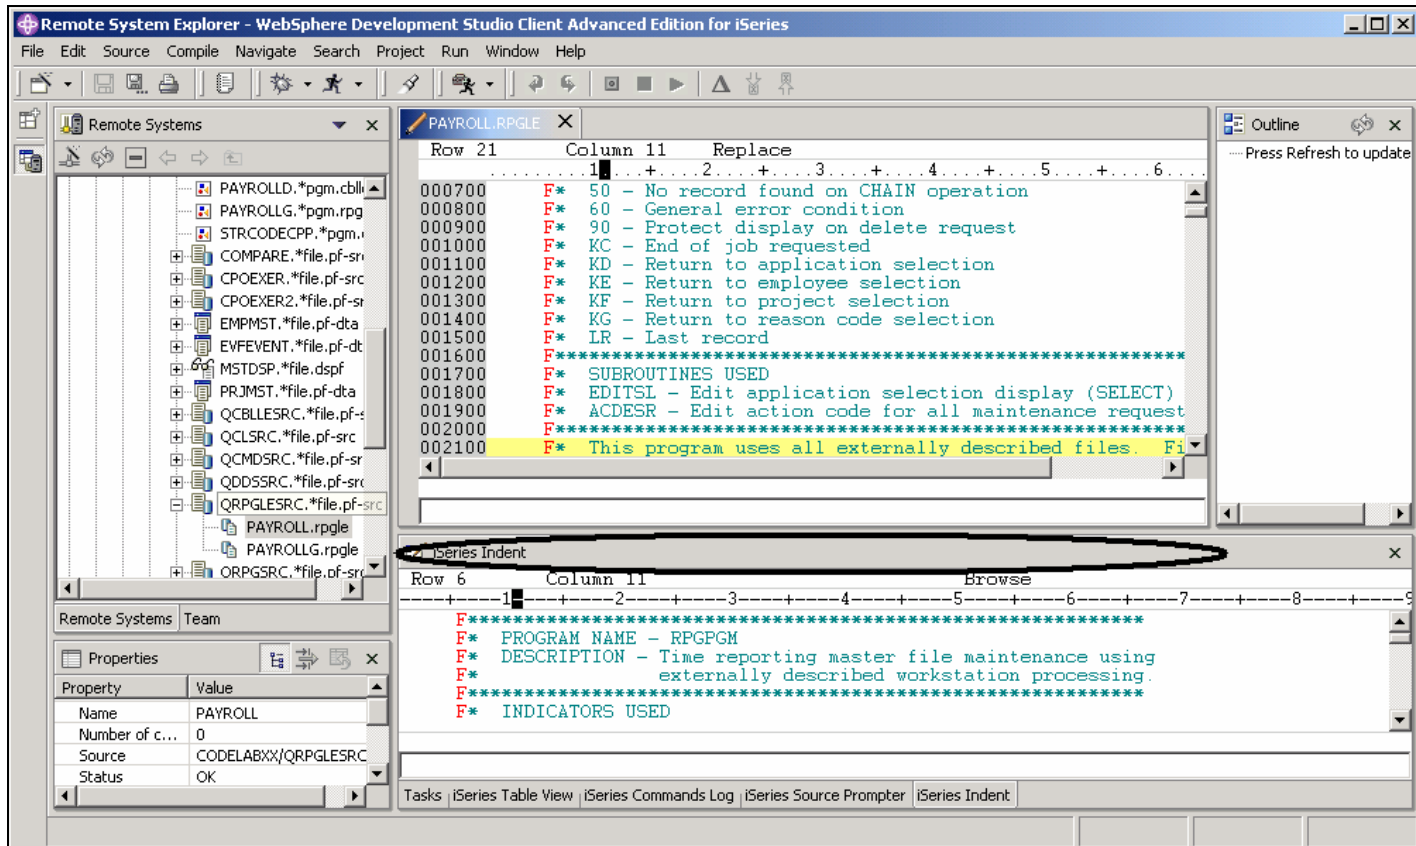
Remote System Explorer - WebSphere Development Studio Client Advanced Edition for iSeries

File Edit Source Compile Navigate Search Project Run Window Help

Remote Systems

PAYROLLD.*pgm.cbll
PAYROLLG.*pgm.rpg
STRCODECPP.*pgm.
COMPARE.*file.pf-sr
CPOEXER.*file.pf-src
CPOEXER2.*file.pf-sr
EMPMST.*file.pf-dta
EVFEVENT.*file.pf-dt
MSTDSP.*file.dspf
PRJMST.*file.pf-dta
QCBLLESRC.*file.pf-
QCLSRC.*file.pf-src
QCMDSRC.*file.pf-sr
QDDSSRC.*file.pf-sr
QRPGLESRC.*file.pf-src
PAYROLL.rpgle
PAYROLLG.rpgle
ORPGSRC.*file.pf-sr

Remote Systems Team

Properties

| Property | Value |
|---|---|
| Name | PAYROLL |
| Number of c... | 0 |
| Source | CODELABXX/QRPGLESRC |
| Status | OK |

PAYROLL.RPGLE

Row 21 Column 11 Replace
. . . . . . . . .1. . . .+. . . .2. . . .+. . . .3. . . .+. . . .4. . . .+. . . .5. . . .+. . . .6. . . .

000700 F* 50 - No record found on CHAIN operation
000800 F* 60 - General error condition
000900 F* 90 - Protect display on delete request
001000 F* KC - End of job requested
001100 F* KD - Return to application selection
001200 F* KE - Return to employee selection
001300 F* KF - Return to project selection
001400 F* KG - Return to reason code selection
001500 F* LR - Last record
001600 F*********************************************************
001700 F* SUBROUTINES USED
001800 F* EDITSL - Edit application selection display (SELECT)
001900 F* ACDESR - Edit action code for all maintenance request
002000 F*********************************************************
002100 F* This program uses all externally described files. Fi

Outline
Press Refresh to update

iSeries Indent

Row 6 Column 11 Browse
----+----1----+----2----+----3----+----4----+----5----+----6----+----7----+----8----+----9

F*********************************************************
F* PROGRAM NAME - RPGPGM
F* DESCRIPTION - Time reporting master file maintenance using
F* externally described workstation processing.
F*********************************************************
F* INDICATORS USED

Tasks iSeries Table View iSeries Commands Log iSeries Source Prompter iSeries Indent